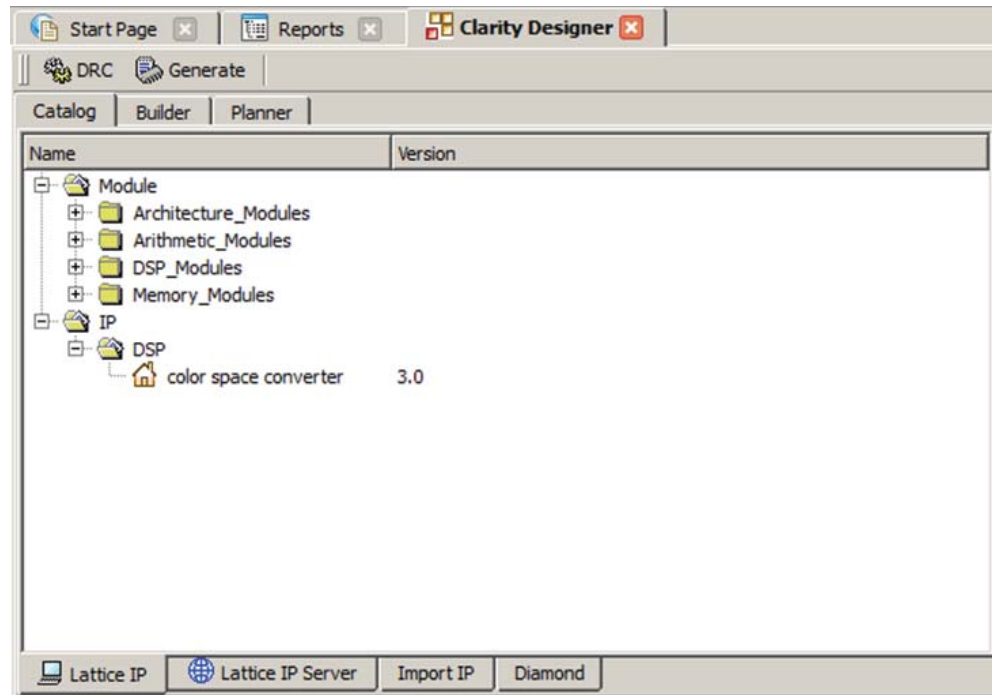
Start Page Reports Clarity Designer

DRC Generate

Catalog Builder Planner

| Name | Version |
|---|---|
| Module | |
| Architecture_Modules | |
| Arithmetic_Modules | |
| DSP_Modules | |
| Memory_Modules | |
| IP | |
| DSP | |
| color space converter | 3.0 |

Lattice IP Lattice IP Server Import IP Diamond